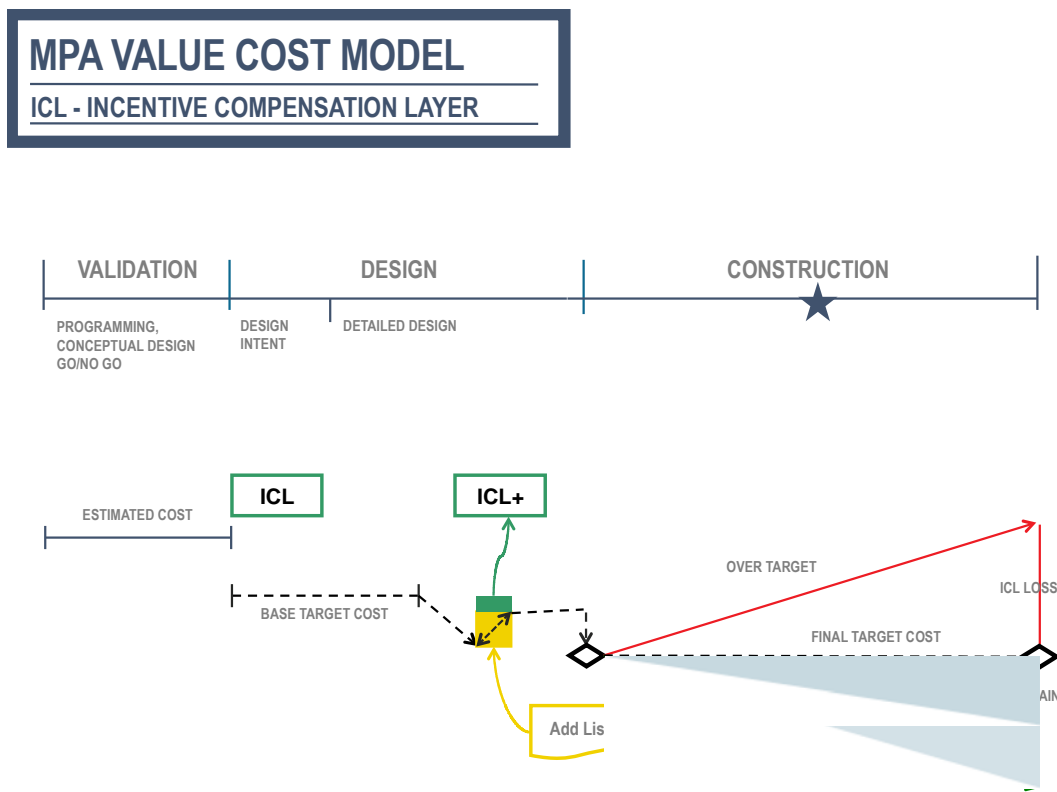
MPA VALUE COST MODEL

ICL - INCENTIVE COMPENSATION LAYER

VALIDATION

DESIGN

CONSTRUCTION

PROGRAMMING, CONCEPTUAL DESIGN GO/NO GO

DESIGN INTENT

DETAILED DESIGN

ICL

ICL+

ESTIMATED COST

OVER TARGET

ICL LOSS

BASE TARGET COST

FINAL TARGET COST

AIN

Add Lis